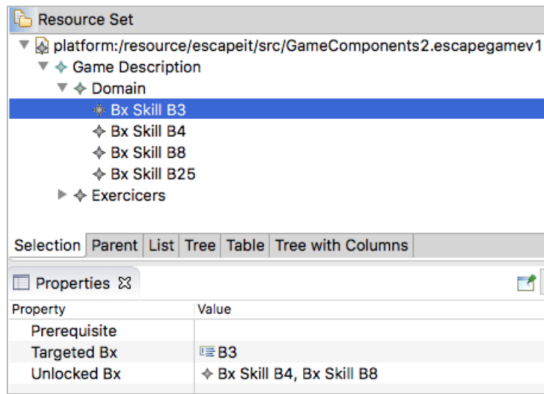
Resource Set
platform:/resource/escapeit/src/GameComponents2.escapegamev1
Game Description
Domain
Bx Skill B3
Bx Skill B4
Bx Skill B8
Bx Skill B25
Exercicers

Selection | Parent | List | Tree | Table | Tree with Columns

Properties ☒

| Property | Value |
|---|---|
| Prerequisite | |
| Targeted Bx | B3 |
| Unlocked Bx | Bx Skill B4, Bx Skill B8 |